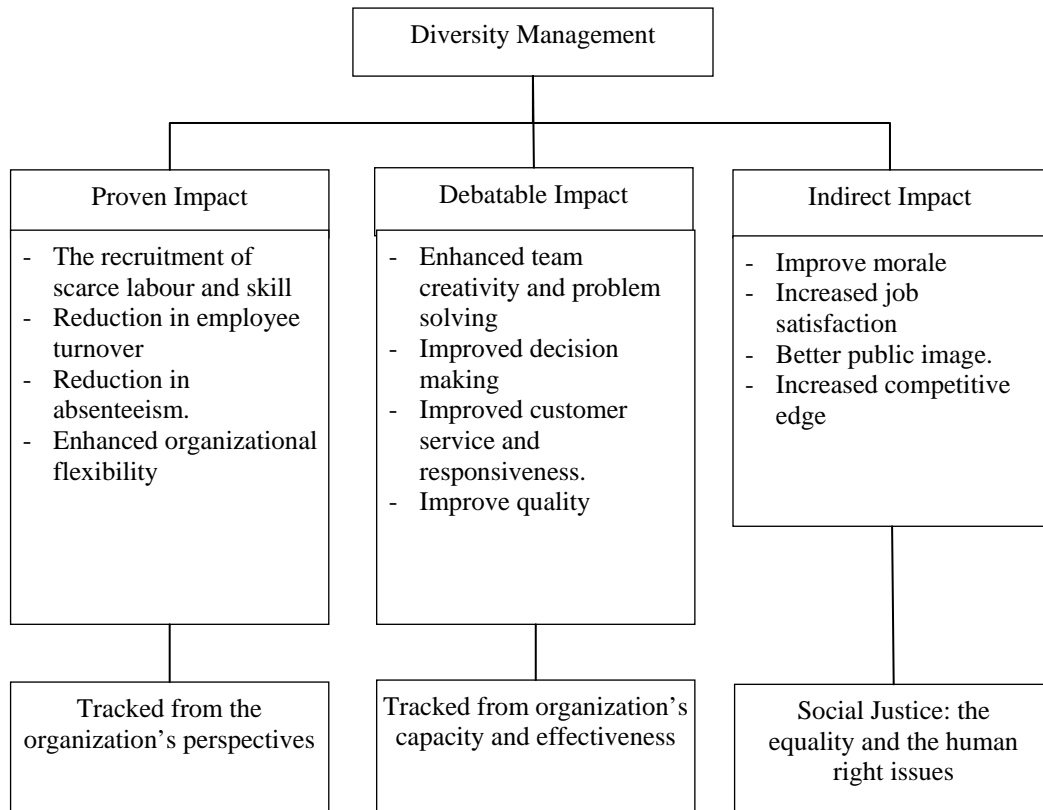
Diversity Management

Proven Impact

- The recruitment of scarce labour and skill
- Reduction in employee turnover
- Reduction in absenteeism.
- Enhanced organizational flexibility

Tracked from the organization's perspectives

Debatable Impact

- Enhanced team creativity and problem solving
- Improved decision making
- Improved customer service and responsiveness.
- Improve quality

Tracked from organization's capacity and effectiveness

Indirect Impact

- Improve morale
- Increased job satisfaction
- Better public image.
- Increased competitive edge

Social Justice: the equality and the human right issues